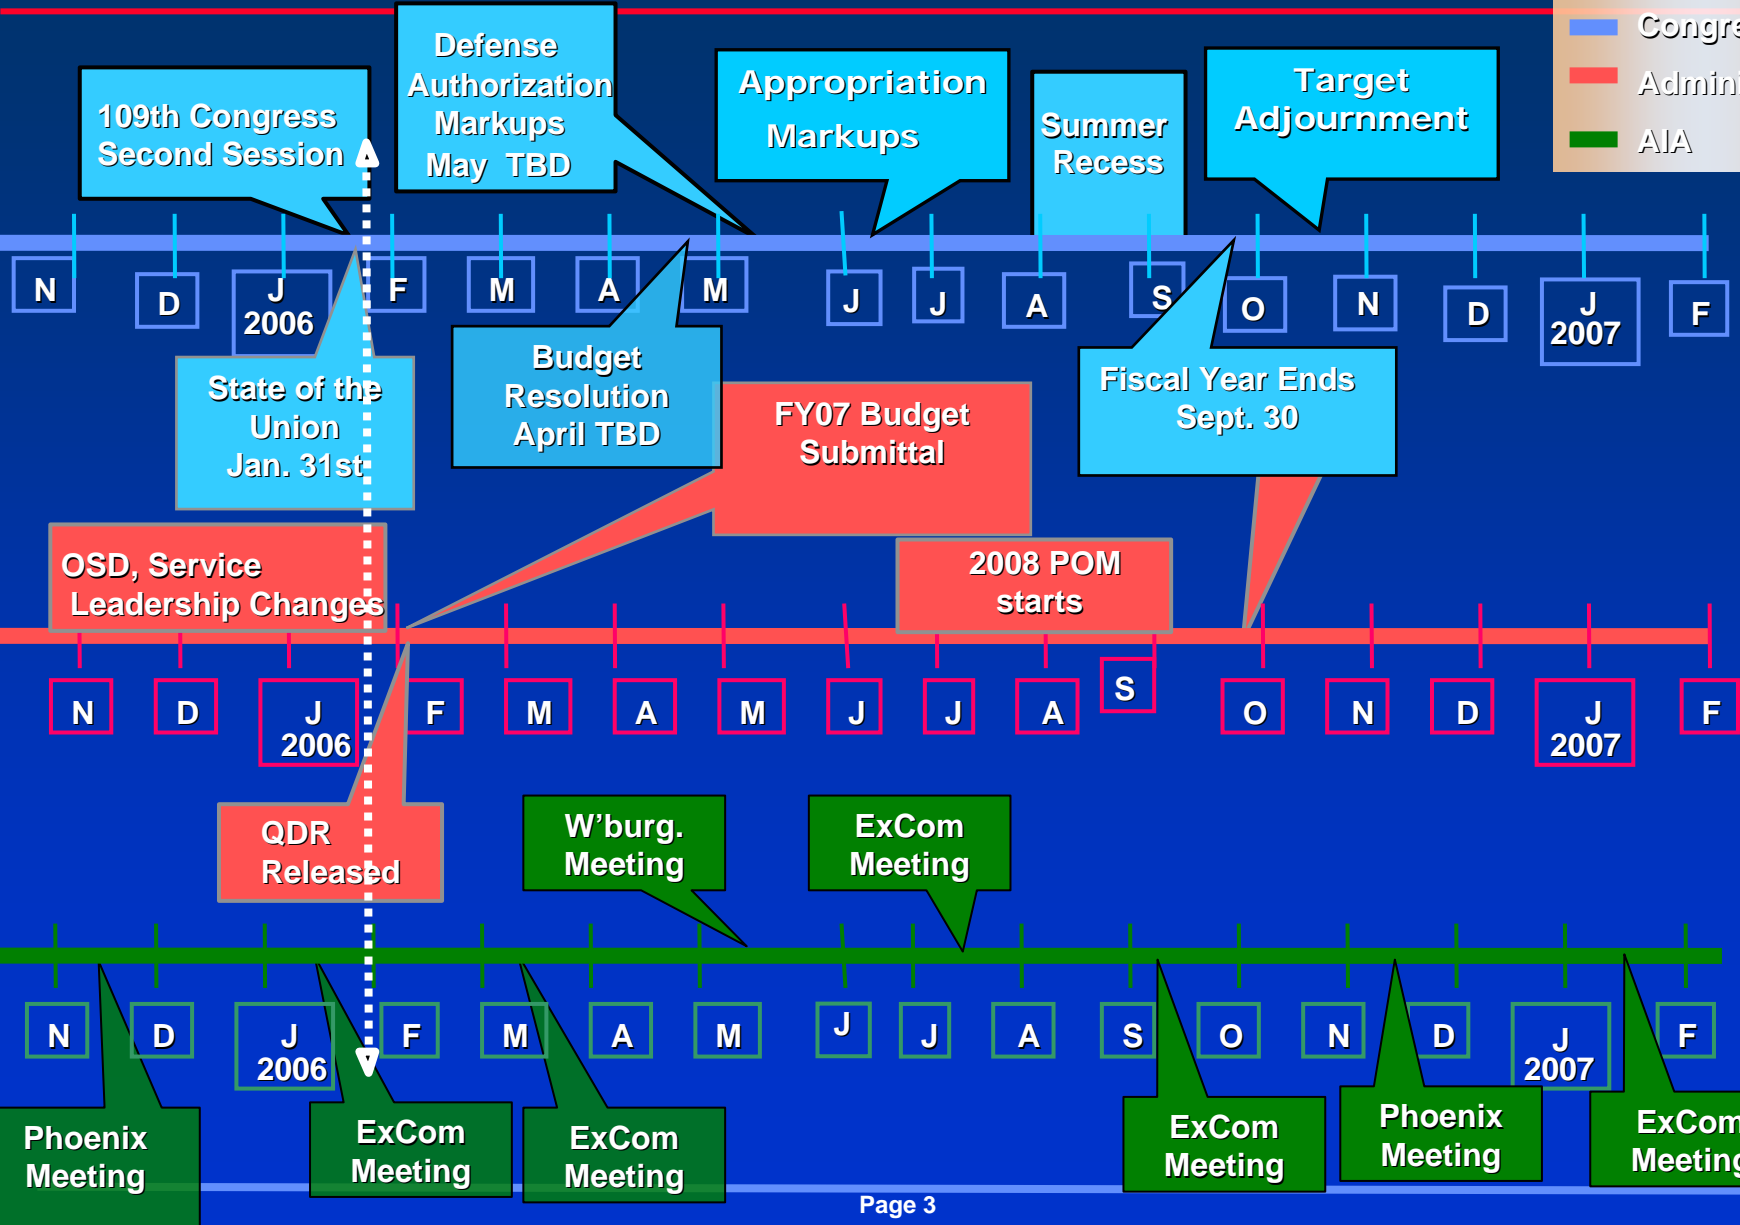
Congre
Admini
AIA

109th Congress Second Session

Defense Authorization Markups May TBD

Appropriation Markups

Summer Recess

Target Adjournment

N D J 2006 F M A M J J A S O N D J 2007 F

State of the Union Jan. 31st

Budget Resolution April TBD

FY07 Budget Submittal

Fiscal Year Ends Sept. 30

OSD, Service Leadership Changes

2008 POM starts

N D J 2006 F M A M J J A S O N D J 2007 F

QDR Released

W'burg. Meeting

ExCom Meeting

N D J 2006 F M A M J J A S O N D J 2007 F

Phoenix Meeting

ExCom Meeting

ExCom Meeting

ExCom Meeting

Phoenix Meeting

ExCom Meeting

Page 3